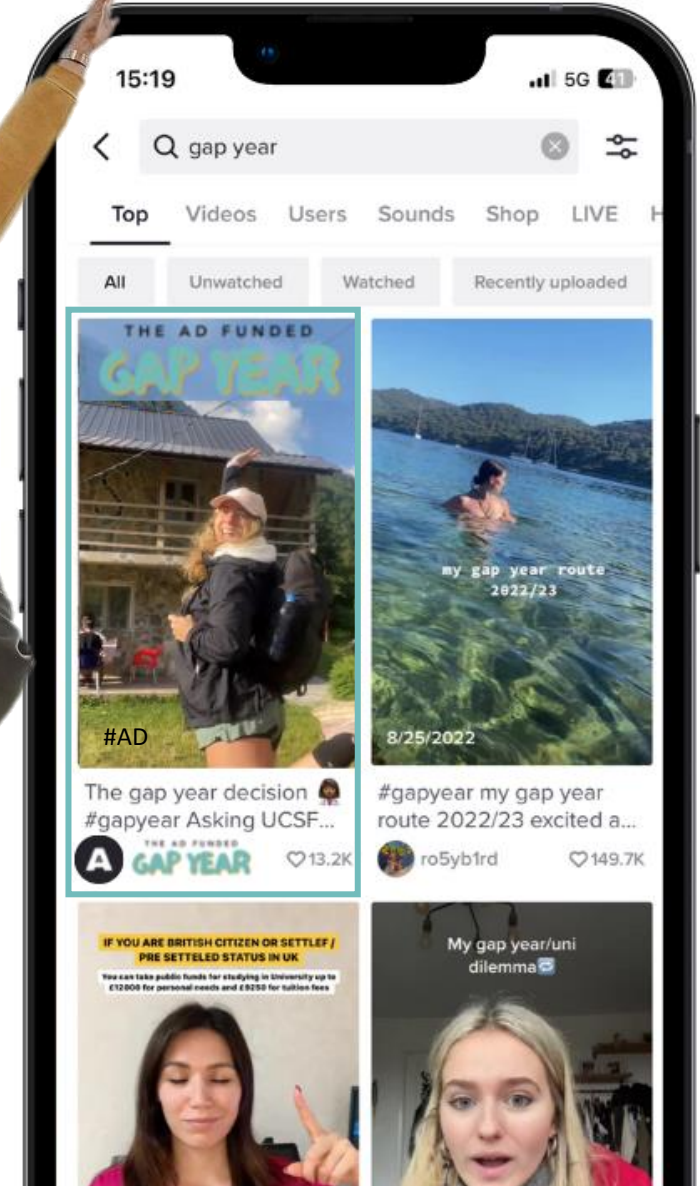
15:19

5G 41

gap year

Top Videos Users Sounds Shop LIVE H

All Unwatched Watched Recently uploaded

THE AD FUNDED
GAP YEAR

#AD

The gap year decision 👩🏾‍🎓 #gapyear Asking UCSF...

THE AD FUNDED
GAP YEAR

♡13.2K

my gap year route 2022/23

8/25/2022

#gapyear my gap year route 2022/23 excited a...

ro5yb1rd

♡149.7K

IF YOU ARE BRITISH CITIZEN OR SETTLEF / PRE SETTELED STATUS IN UK

You can take public funds for studying in University up to £12800 for personal needs and £9250 for tuition fees

My gap year/uni dilemma🔄